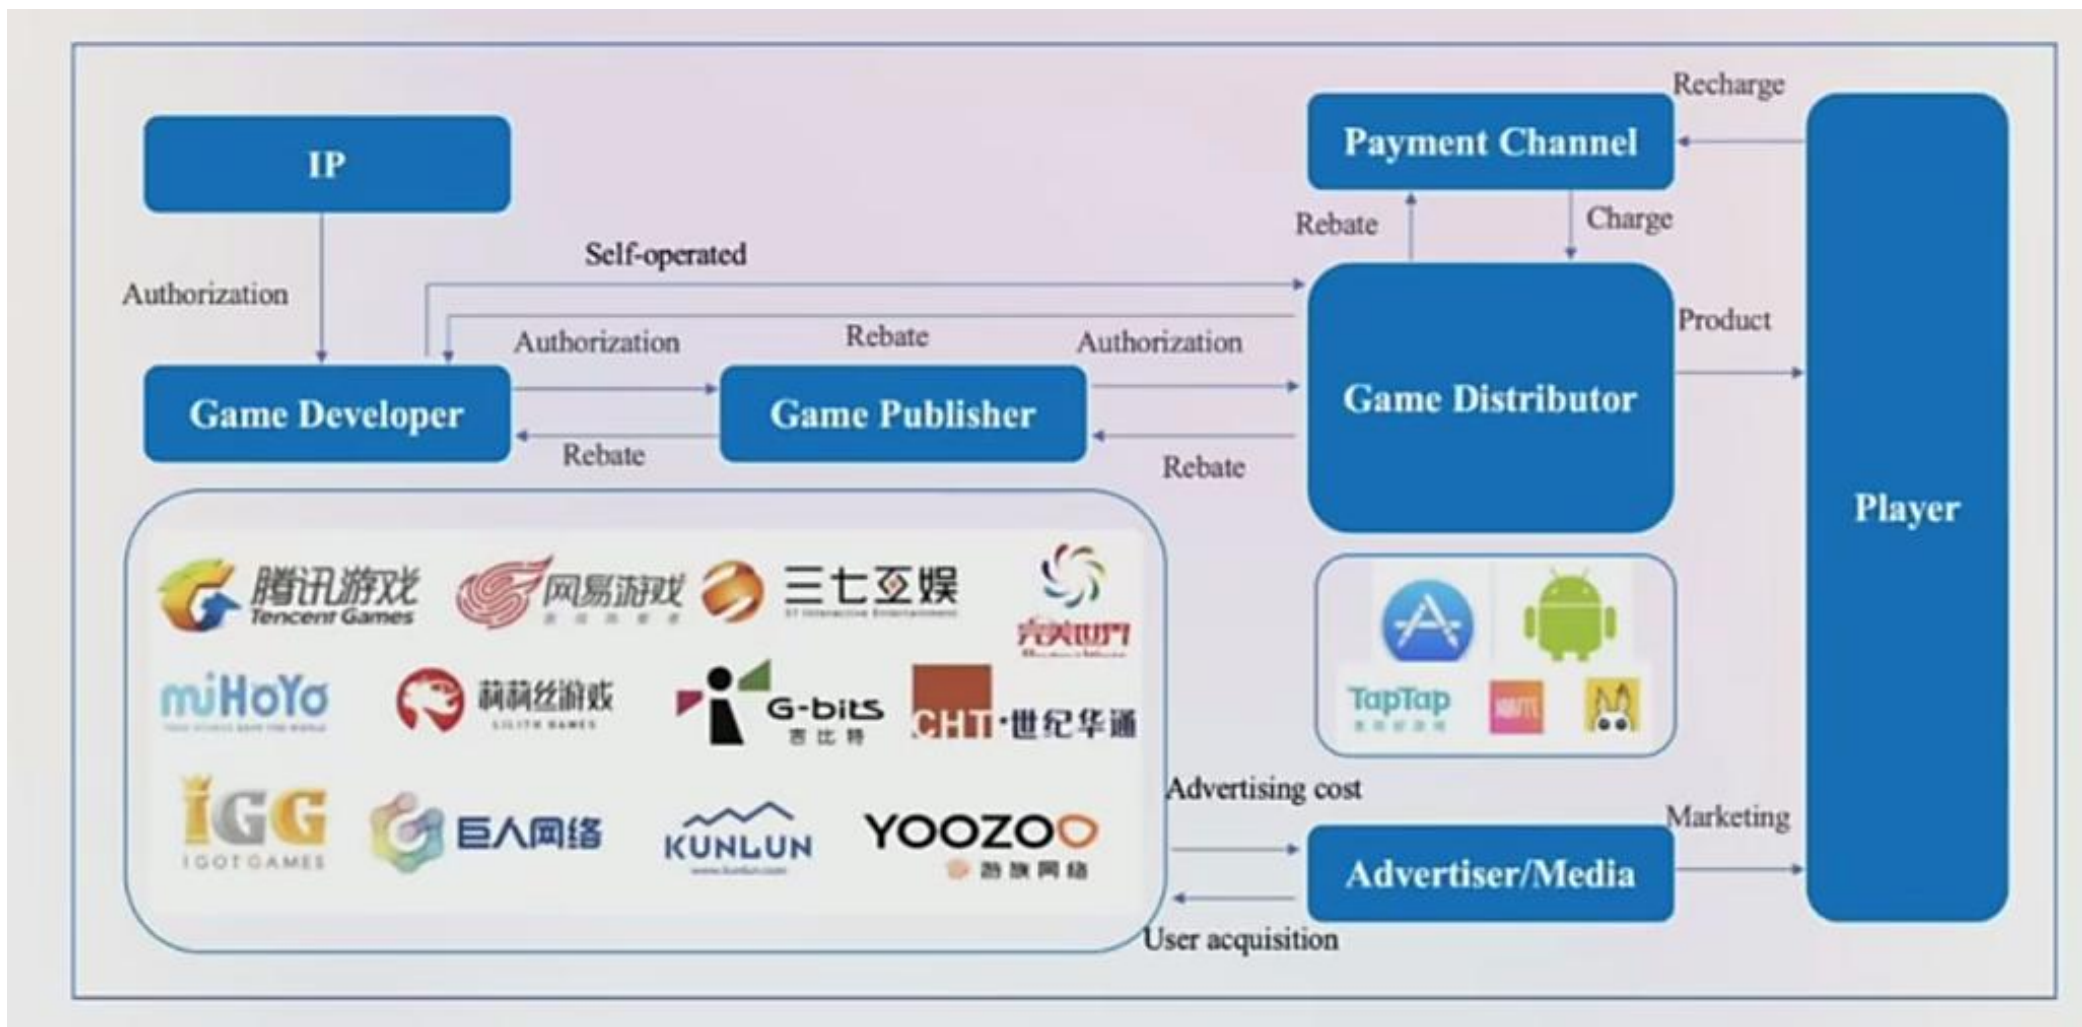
IP

Authorization

Self-operated

Authorization

Rebate

Authorization

Game Developer

Game Publisher

Rebate

Rebate

Payment Channel

Recharge

Rebate

Charge

Game Distributor

Product

Player

腾讯游戏 Tencent Games

网易游戏

三七互娱 37 Interactive Entertainment

完美世界

miHoYo

莉莉丝游戏 LILITH GAMES

G-bits 吉比特

CHT·世纪华通

IGG I GOT GAMES

巨人网络

KUNLUN

YOOZOO 游族网络

TapTap

Advertising cost

Marketing

Advertiser/Media

User acquisition